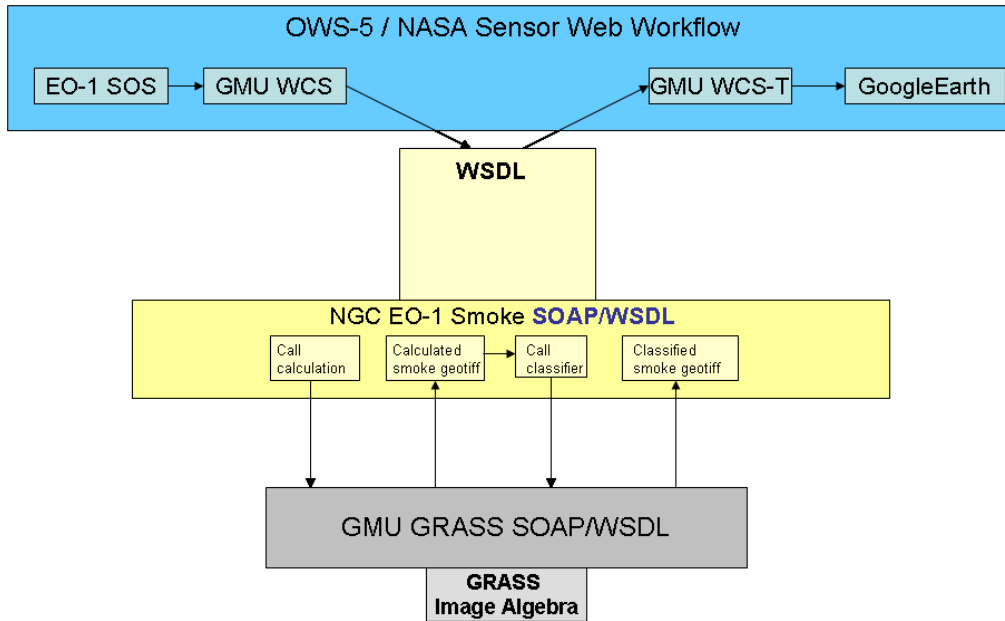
OWS-5 / NASA Sensor Web Workflow

EO-1 SOS

GMU WCS

GMU WCS-T

GoogleEarth

WSDL

NGC EO-1 Smoke SOAP/WSDL

Call calculation

Calculated smoke geotiff

Call classifier

Classified smoke geotiff

GMU GRASS SOAP/WSDL

GRASS Image Algebra